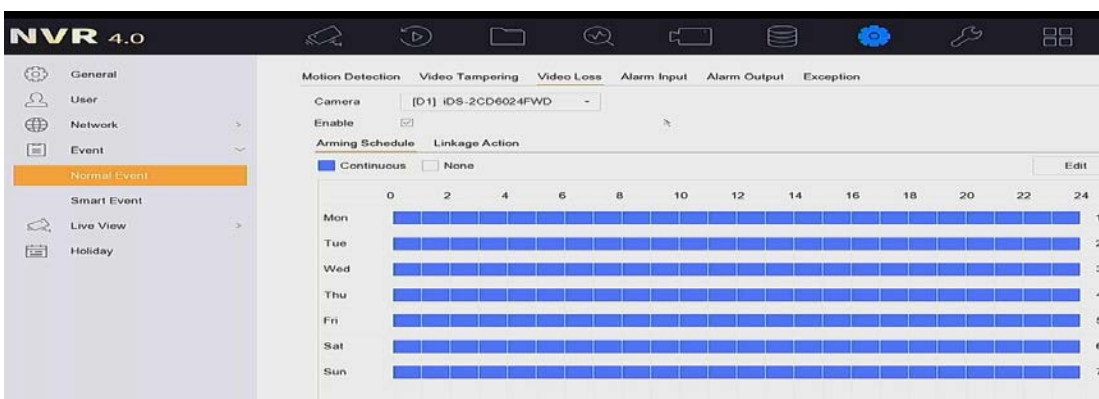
NVR 4.0

General
User
Network
Event
Normal Event
Smart Event
Live View
Holiday

Motion Detection Video Tampering Video Loss Alarm Input Alarm Output Exception

Camera [D1] iDS-2CD6024FWD

Enable

Arming Schedule Linkage Action

Continuous None

Edit

0 2 4 6 8 10 12 14 16 18 20 22 24

Mon
Tue
Wed
Thu
Fri
Sat
Sun